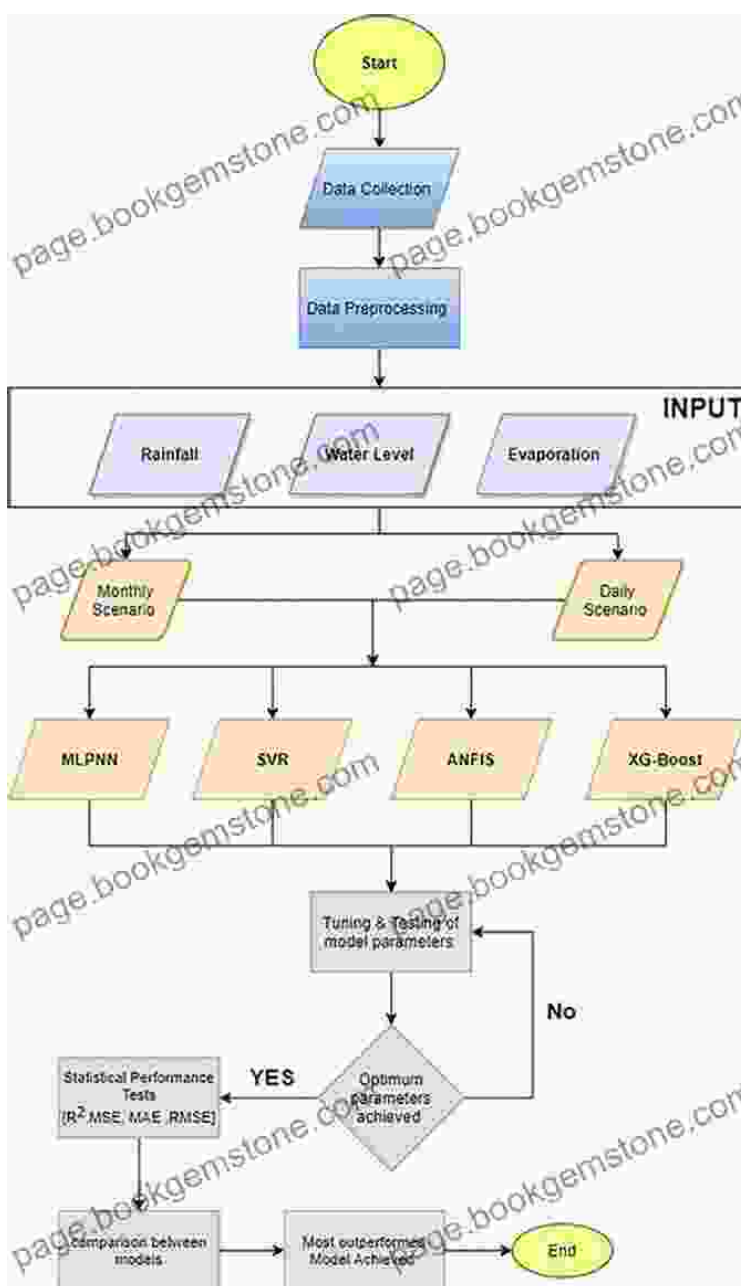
Start

Data Collection

Data Preprocessing

INPUT

Rainfall

Water Level

Evaporation

Monthly Scenario

Daily Scenario

MLPNN

SVR

ANFIS

XG-Boost

Tuning & Testing of model parameters

No

YES

Optimum parameters achieved

Statistical Performance Tests [$R^2$ MSE, MAE, RMSE]

Comparison between models

Most outperformed Model Achieved

End

page.bookgemstone.com
page.bookgemstone.com
page.bookgemstone.com
page.bookgemstone.com
page.bookgemstone.com
page.bookgemstone.com
page.bookgemstone.com
page.bookgemstone.com
page.bookgemstone.com
page.bookgemstone.com